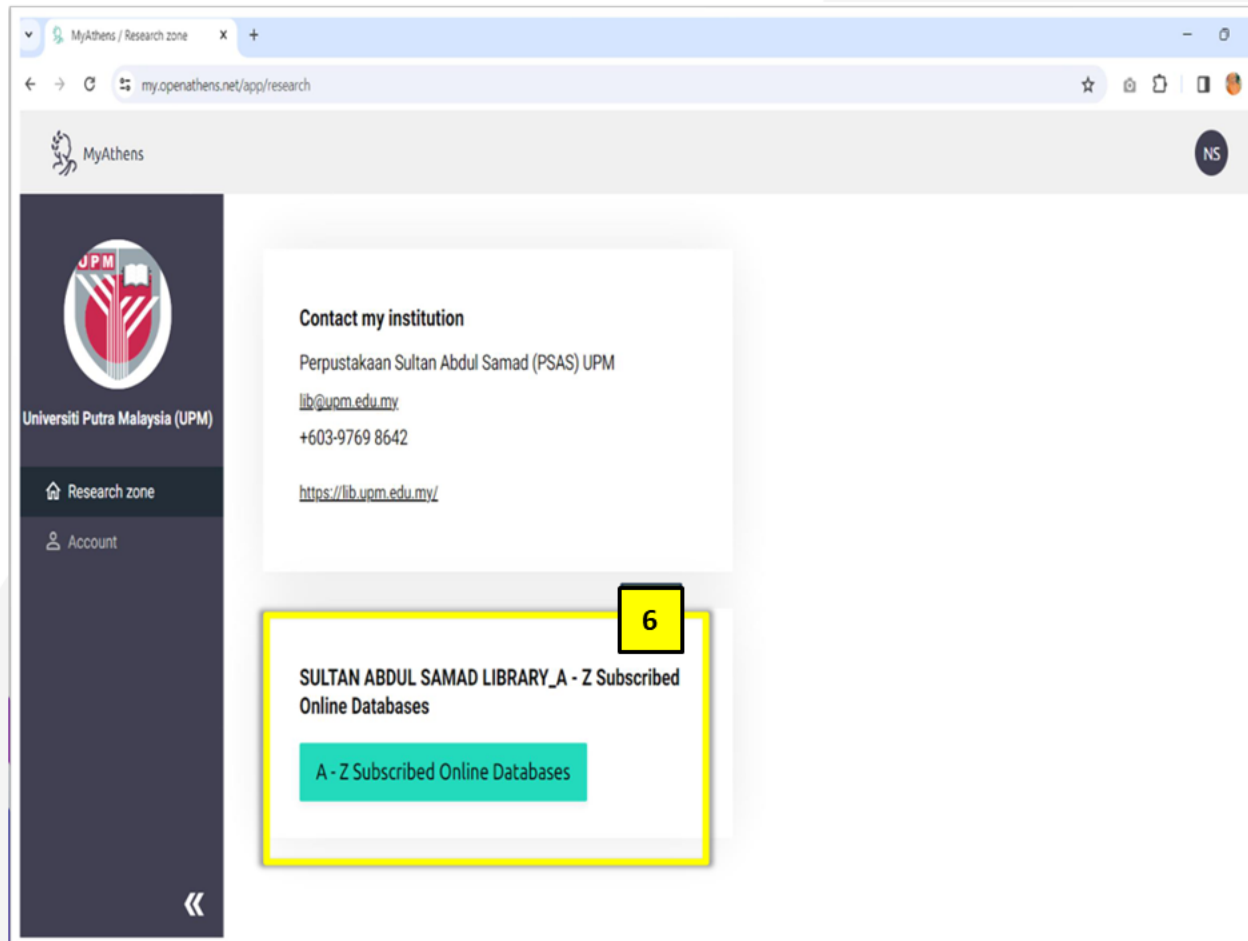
MyAthens / Research zone

my.openathens.net/app/research

MyAthens

NS

UPM

Universiti Putra Malaysia (UPM)

Research zone

Account

Contact my institution

Perpustakaan Sultan Abdul Samad (PSAS) UPM

lib@upm.edu.my

+603-9769 8642

https://lib.upm.edu.my/

6

SULTAN ABDUL SAMAD LIBRARY_A - Z Subscribed Online Databases

A - Z Subscribed Online Databases

«